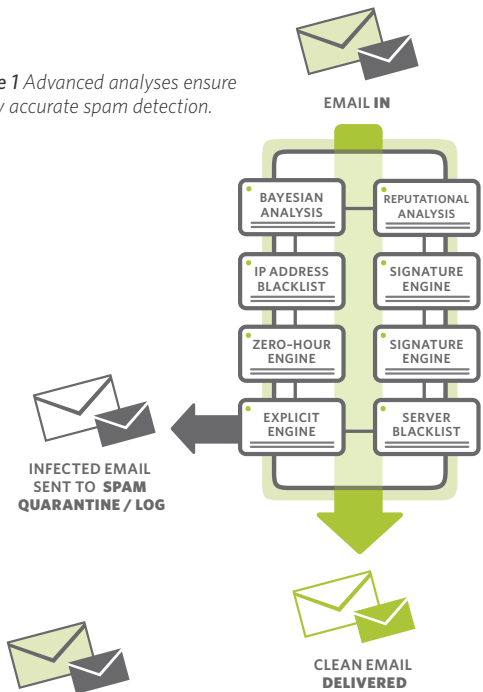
e 1 Advanced analyses ensure y accurate spam detection.

EMAIL IN

BAYESIAN ANALYSIS

REPUTATIONAL ANALYSIS

IP ADDRESS BLACKLIST

SIGNATURE ENGINE

ZERO-HOUR ENGINE

SIGNATURE ENGINE

EXPLICIT ENGINE

SERVER BLACKLIST

INFECTED EMAIL SENT TO SPAM QUARANTINE / LOG

CLEAN EMAIL DELIVERED